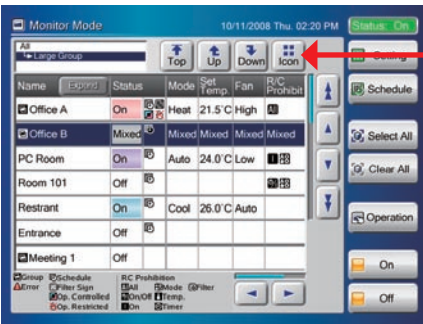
Monitor Mode

10/11/2008 Thu. 02:20 PM

Status: On

All
Large Group

Top

Up

Down

Icon

Setting

Schedule

| Name Expand | Status | Mode | Set Temp. | Fan | R/C Prohibit |
|---|---|---|---|---|---|
| Office A | On | Heat | 21.5°C | High | |
| Office B | Mixed | Mixed | Mixed | Mixed | Mixed |
| PC Room | On | Auto | 24.0°C | Low | |
| Room 101 | Off | | | | |
| Restrant | On | Cool | 26.0°C | Auto | |
| Entrance | Off | | | | |
| Meeting 1 | Off | | | | |

Select All

Clear All

Operation

On

Off

Group Schedule
Error Filter Sign
Op. Controlled
Op. Restricted

RC Prohibition
All
On/Off
On
Mode
Temp.
Timer
Filter